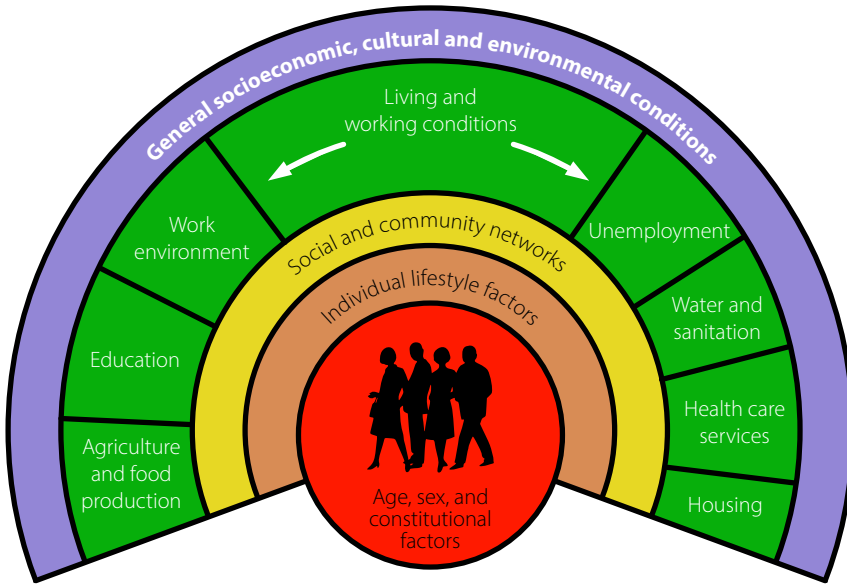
General socioeconomic, cultural and environmental conditions

Living and working conditions

Work environment

Education

Agriculture and food production

Unemployment

Water and sanitation

Health care services

Housing

Social and community networks

Individual lifestyle factors

Age, sex, and constitutional factors